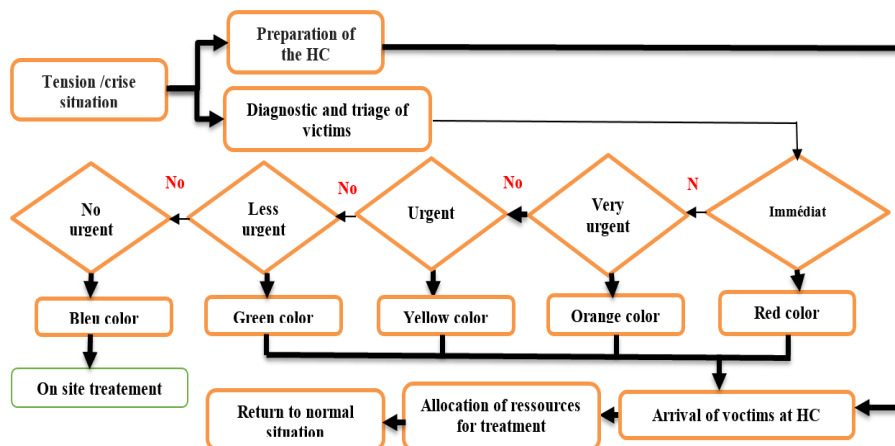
Tension /crise situation

Preparation of the HC

Diagnostic and triage of victims

No urgent

No

Less urgent

No

Urgent

No

Very urgent

N

Immédiat

Bleu color

Green color

Yellow color

Orange color

Red color

On site treatement

Return to normal situation

Allocation of ressources for treatment

Arrival of voctims at HC